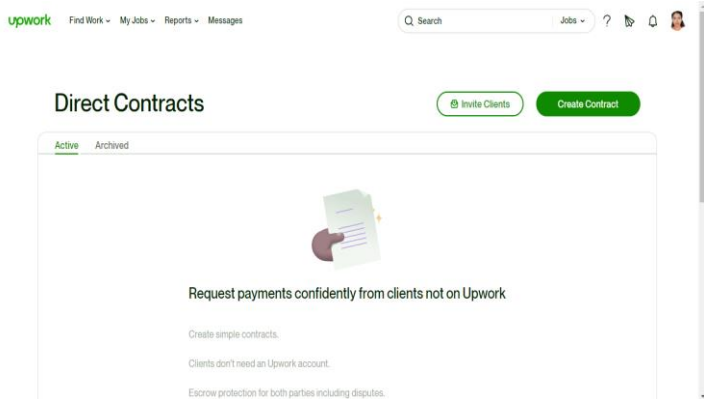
upwork Find Work ⌄ My Jobs ⌄ Reports ⌄ Messages

Search Jobs ⌄ ?

Direct Contracts

Invite Clients

Create Contract

Active Archived

Request payments confidently from clients not on Upwork

Create simple contracts.

Clients don't need an Upwork account.

Escrow protection for both parties including disputes.